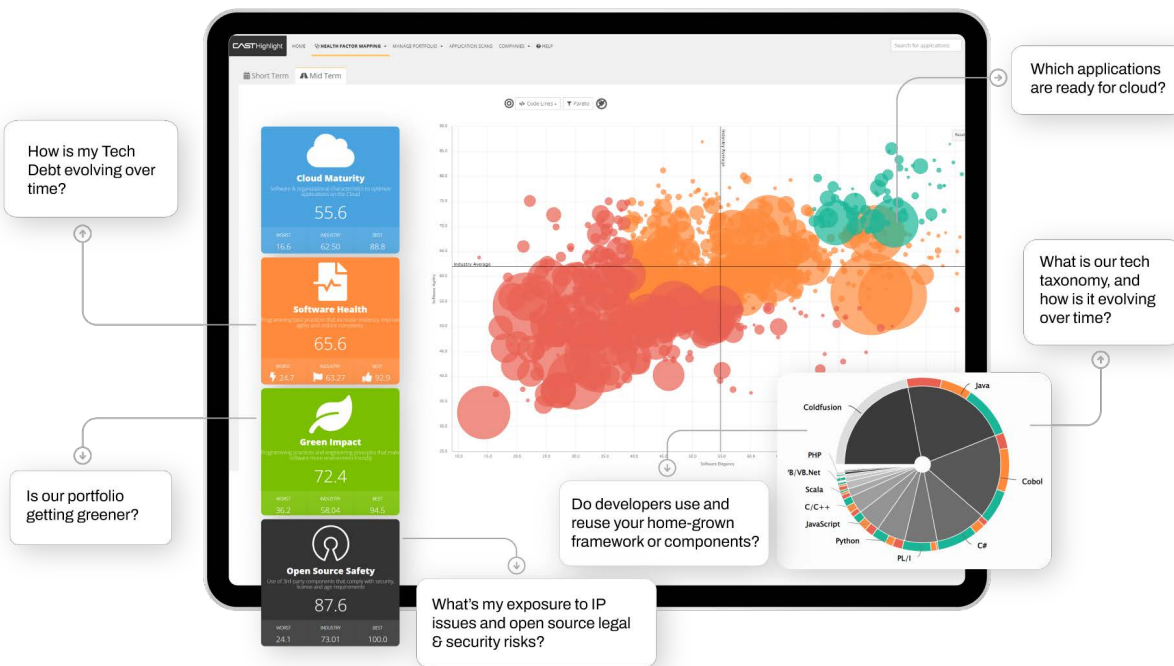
CASTHighlight HOME HEALTH FACTOR MAPPING MANAGE PORTFOLIO APPLICATION SCANS COMPANIES HELP

Search for applications

Short Term Mid Term

Code Lines Pareto

Which applications are ready for cloud?

How is my Tech Debt evolving over time?

Cloud Maturity
Software & organizational characteristics to optimize applications on the Cloud
55.6
WORST 16.6 INDUSTRY 62.50 BEST 88.8

Software Health
Programming best practices that increase resilience, agility and reduce complexity
65.6
WORST 24.7 INDUSTRY 63.27 BEST 92.9

Green Impact
Programming practices and engineering principles that make software more environmentally friendly
72.4
WORST 36.2 INDUSTRY 58.04 BEST 94.5

Open Source Safety
Use of 3rd party components that comply with security, license and age requirements
87.6
WORST 24.1 INDUSTRY 73.01 BEST 100.0

Industry Average

What is our tech taxonomy, and how is it evolving over time?

Is our portfolio getting greener?

Do developers use and reuse your home-grown framework or components?

Coldfusion
Java
PHP
VB/VB.Net
Scala
C/C++
JavaScript
Python
PL/I
C#
Cobol

What's my exposure to IP issues and open source legal & security risks?